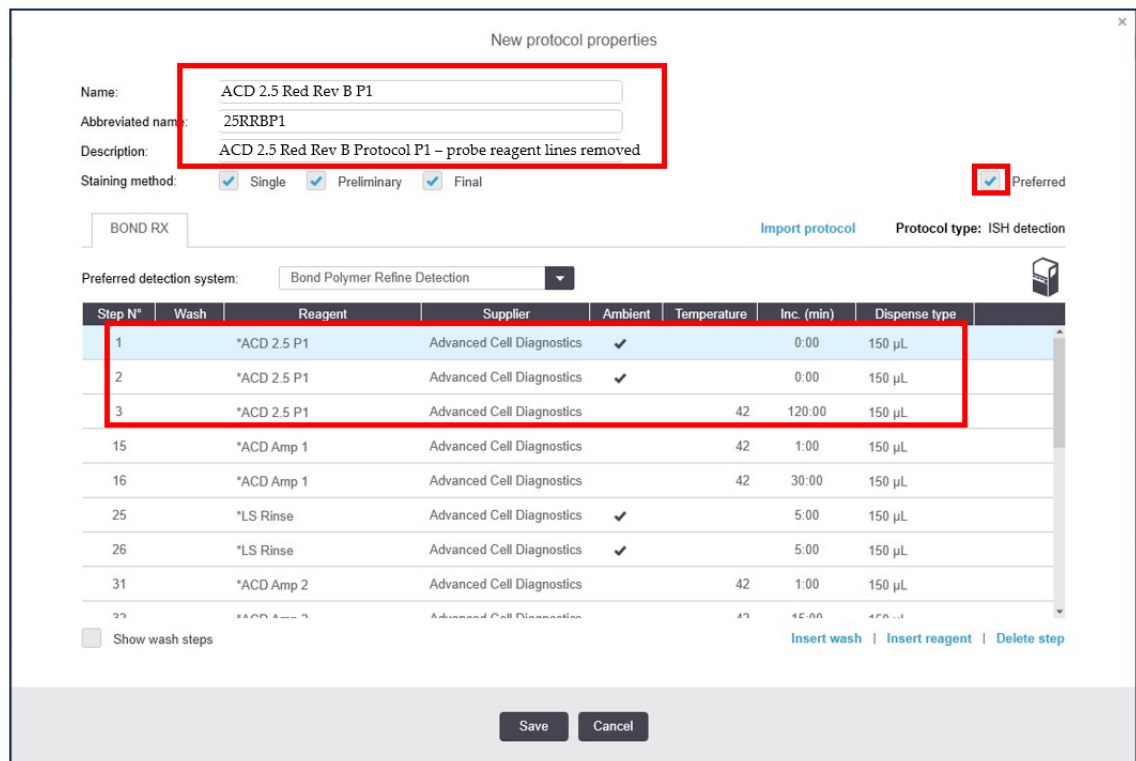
New protocol properties

×

Name: ACD 2.5 Red Rev B P1

Abbreviated name: 25RRBP1

Description: ACD 2.5 Red Rev B Protocol P1 – probe reagent lines removed

Staining method: Single Preliminary Final

Preferred

BOND RX

Import protocol

Protocol type: ISH detection

Preferred detection system: Bond Polymer Refine Detection

| Step N° | Wash | Reagent | Supplier | Ambient | Temperature | Inc. (min) | Dispense type |
|---|---|---|---|---|---|---|---|
| 1 | | *ACD 2.5 P1 | Advanced Cell Diagnostics | ✔ | | 0:00 | 150 µL |
| 2 | | *ACD 2.5 P1 | Advanced Cell Diagnostics | ✔ | | 0:00 | 150 µL |
| 3 | | *ACD 2.5 P1 | Advanced Cell Diagnostics | | 42 | 120:00 | 150 µL |
| 15 | | *ACD Amp 1 | Advanced Cell Diagnostics | | 42 | 1:00 | 150 µL |
| 16 | | *ACD Amp 1 | Advanced Cell Diagnostics | | 42 | 30:00 | 150 µL |
| 25 | | *LS Rinse | Advanced Cell Diagnostics | ✔ | | 5:00 | 150 µL |
| 26 | | *LS Rinse | Advanced Cell Diagnostics | ✔ | | 5:00 | 150 µL |
| 31 | | *ACD Amp 2 | Advanced Cell Diagnostics | | 42 | 1:00 | 150 µL |
| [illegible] | | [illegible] | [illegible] | | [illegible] | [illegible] | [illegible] |

Show wash steps

Insert wash | Insert reagent | Delete step

Save Cancel